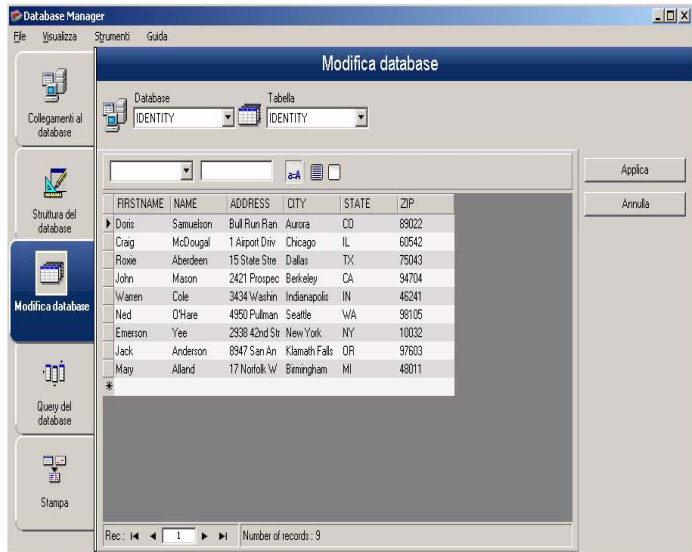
Database Manager

File Visualizza Strumenti Guida

Collegamenti al database

Struttura del database

Modifica database

Query del database

Stampa

Modifica database

Database
IDENTITY

Tabella
IDENTITY

a-A

Applica

Annulla

| | FIRSTNAME | NAME | ADDRESS | CITY | STATE | ZIP |
|---|---|---|---|---|---|---|
| ▶ | Doris | Samuelson | Bull Run Ran | Aurora | CO | 89022 |
| | Craig | McDougal | 1 Airport Driv | Chicago | IL | 60542 |
| | Roxie | Aberdeen | 15 State Stre | Dallas | TX | 75043 |
| | John | Mason | 2421 Prospec | Berkeley | CA | 94704 |
| | Warren | Cole | 3434 Washin | Indianapolis | IN | 46241 |
| | Ned | O'Hare | 4950 Pullman | Seattle | WA | 98105 |
| | Emerson | Yee | 2938 42nd Str | New York | NY | 10032 |
| | Jack | Anderson | 8947 San An | Klamath Falls | OR | 97603 |
| | Mary | Alland | 17 Norfolk W | Birmingham | MI | 48011 |
| * | | | | | | |

Rec: 1 Number of records : 9